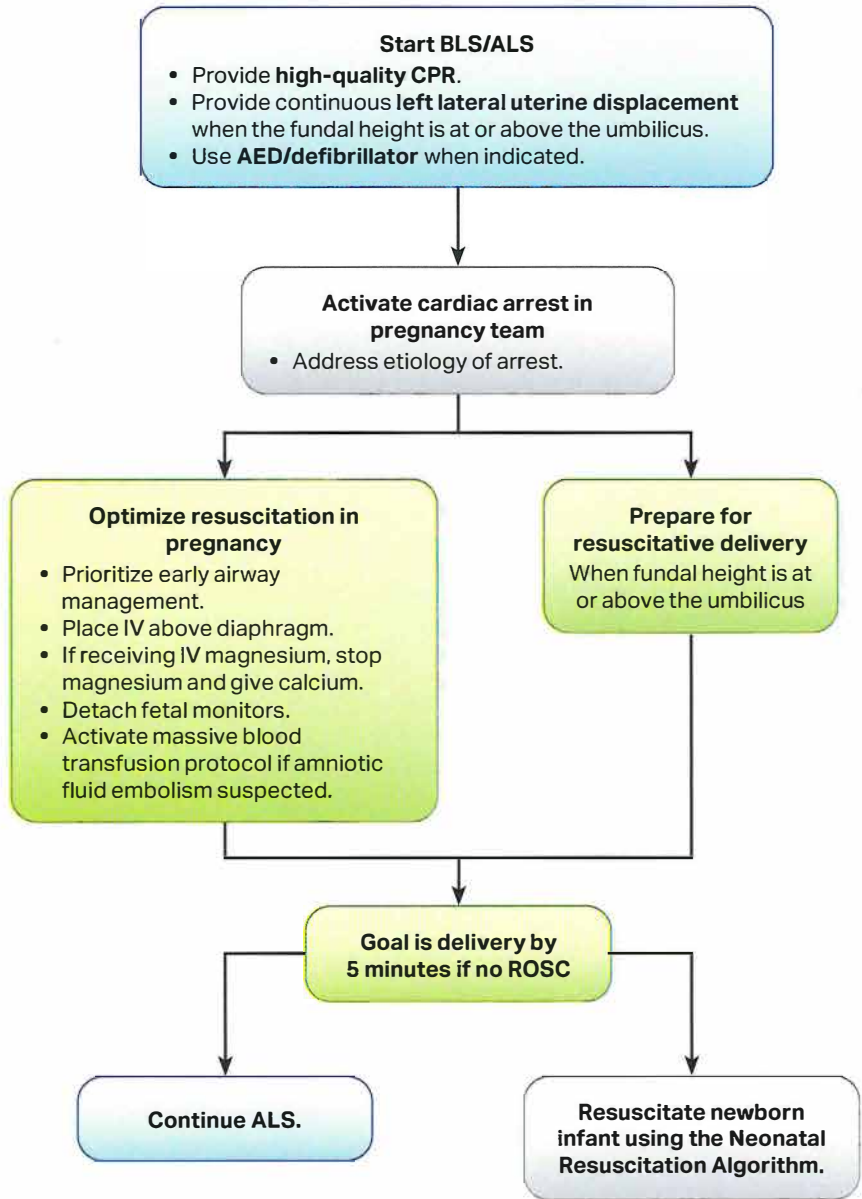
**Start BLS/ALS**
- Provide **high-quality CPR**.
- Provide continuous **left lateral uterine displacement** when the fundal height is at or above the umbilicus.
- Use **AED/defibrillator** when indicated.

**Activate cardiac arrest in pregnancy team**
- Address etiology of arrest.

**Optimize resuscitation in pregnancy**
- Prioritize early airway management.
- Place IV above diaphragm.
- If receiving IV magnesium, stop magnesium and give calcium.
- Detach fetal monitors.
- Activate massive blood transfusion protocol if amniotic fluid embolism suspected.

**Prepare for resuscitative delivery**
When fundal height is at or above the umbilicus

**Goal is delivery by 5 minutes if no ROSC**

**Continue ALS.**

**Resuscitate newborn infant using the Neonatal Resuscitation Algorithm.**